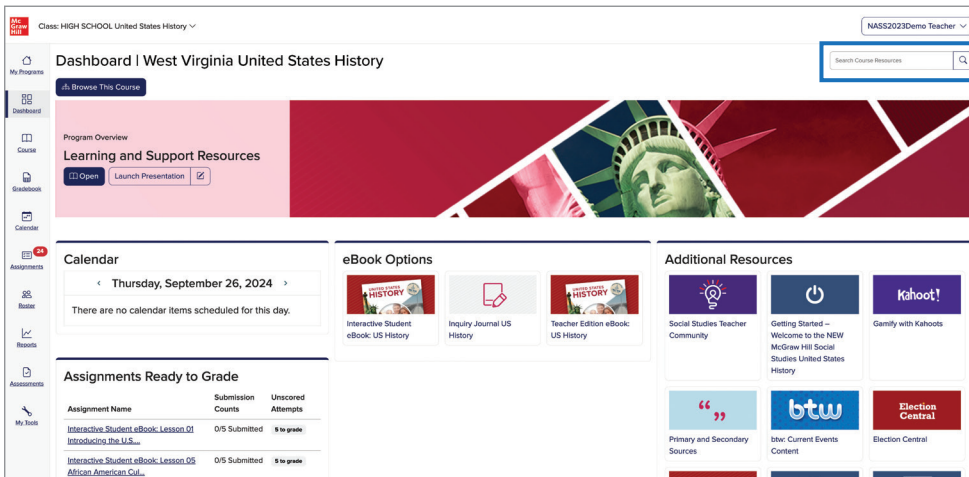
Mc Graw Hill

Class: HIGH SCHOOL United States History

NASS2023Demo Teacher

My Programs
Dashboard
Course
Gradebook
Calendar
24
Assignments
Roster
Reports
Assessments
My Tools

Dashboard | West Virginia United States History

Search Course Resources

Browse This Course

Program Overview
Learning and Support Resources
Open
Launch Presentation

Calendar
‹ Thursday, September 26, 2024 ›
There are no calendar items scheduled for this day.

eBook Options
UNITED STATES HISTORY
Interactive Student eBook: US History
Inquiry Journal US History
UNITED STATES HISTORY
Teacher Edition eBook: US History

Additional Resources
Social Studies Teacher Community
Getting Started – Welcome to the NEW McGraw Hill Social Studies United States History
Kahoot!
Gamify with Kahoots
Primary and Secondary Sources
btw
btw: Current Events Content
Election Central
Election Central

Assignments Ready to Grade

| Assignment Name | Submission Counts | Unscored Attempts |
|---|---|---|
| Interactive Student eBook: Lesson 01 Introducing the U.S.... | 0/5 Submitted | 5 to grade |
| Interactive Student eBook: Lesson 05 African American Cul... | 0/5 Submitted | 5 to grade |